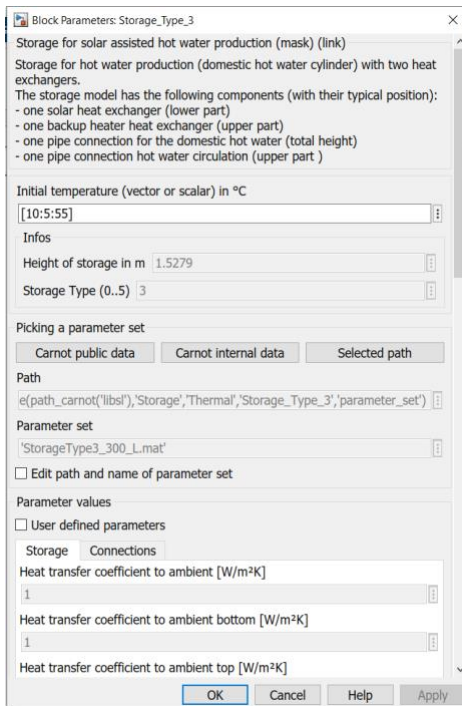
Block Parameters: Storage_Type_3

Storage for solar assisted hot water production (mask) (link)

Storage for hot water production (domestic hot water cylinder) with two heat exchangers.
The storage model has the following components (with their typical position):
- one solar heat exchanger (lower part)
- one backup heater heat exchanger (upper part)
- one pipe connection for the domestic hot water (total height)
- one pipe connection hot water circulation (upper part )

Initial temperature (vector or scalar) in °C
[10:5:55]

Infos
Height of storage in m 1.5279
Storage Type (0..5) 3

Picking a parameter set
Carnot public data
Carnot internal data
Selected path

Path
e(path_carnot('libsl'),'Storage','Thermal','Storage_Type_3','parameter_set')

Parameter set
'StorageType3_300_L.mat'

Edit path and name of parameter set

Parameter values
User defined parameters

Storage
Connections

Heat transfer coefficient to ambient [W/m²K]
1
Heat transfer coefficient to ambient bottom [W/m²K]
1
Heat transfer coefficient to ambient top [W/m²K]

OK
Cancel
Help
Apply